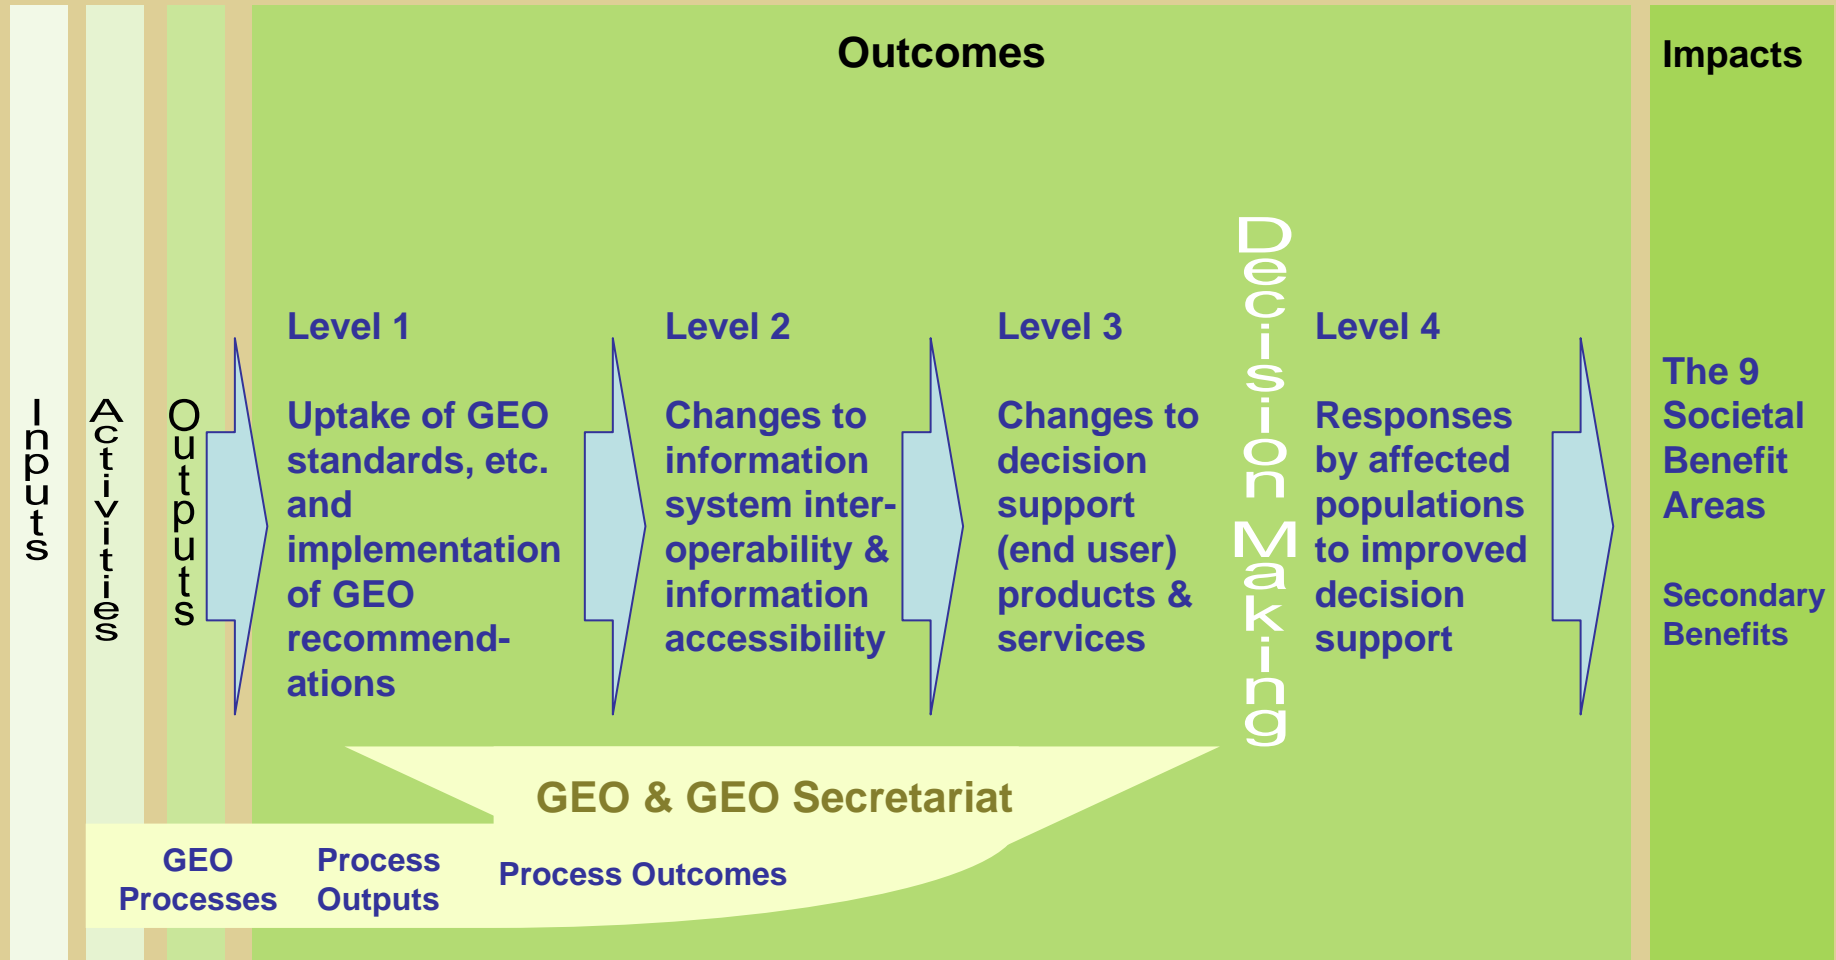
Inputs

Activities

Outputs

Outcomes

Level 1

Uptake of GEO standards, etc. and implementation of GEO recommendations

Level 2

Changes to information system interoperability & information accessibility

Level 3

Changes to decision support (end user) products & services

Decision Making

Level 4

Responses by affected populations to improved decision support

Impacts

The 9 Societal Benefit Areas

Secondary Benefits

GEO & GEO Secretariat

GEO Processes

Process Outputs

Process Outcomes